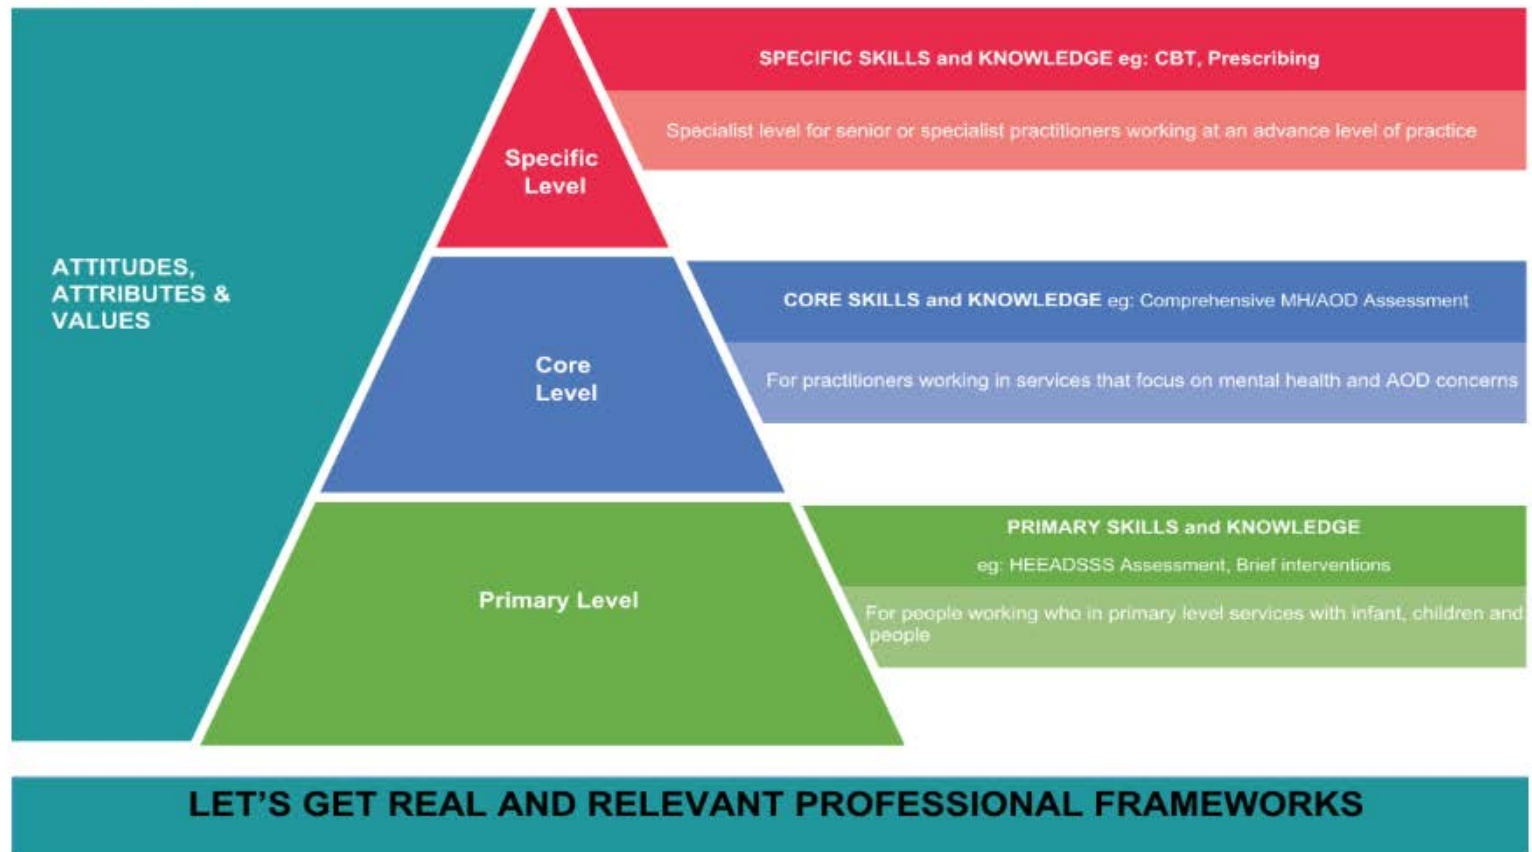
ATTITUDES, ATTRIBUTES & VALUES

Specific Level

SPECIFIC SKILLS and KNOWLEDGE eg: CBT, Prescribing

Specialist level for senior or specialist practitioners working at an advance level of practice

Core Level

CORE SKILLS and KNOWLEDGE eg: Comprehensive MH/AOD Assessment

For practitioners working in services that focus on mental health and AOD concerns

Primary Level

PRIMARY SKILLS and KNOWLEDGE

eg: HEEADSSS Assessment, Brief interventions

For people working who in primary level services with infant, children and people

LET'S GET REAL AND RELEVANT PROFESSIONAL FRAMEWORKS